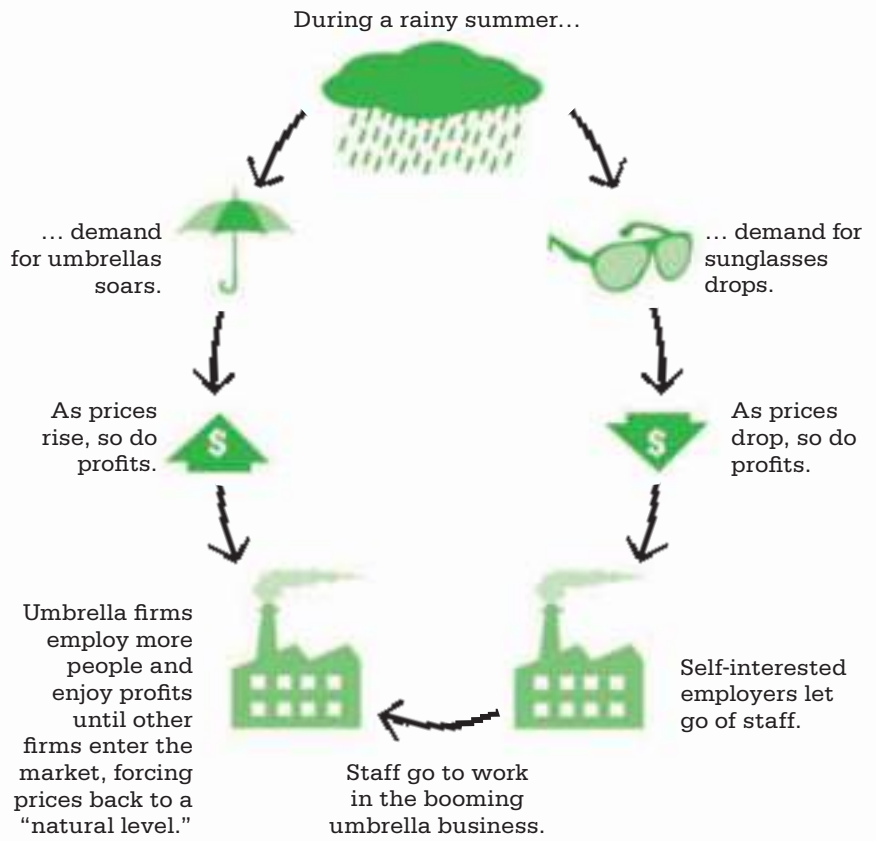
During a rainy summer…

… demand for umbrellas soars.

… demand for sunglasses drops.

As prices rise, so do profits.

$

As prices drop, so do profits.

$

Umbrella firms employ more people and enjoy profits until other firms enter the market, forcing prices back to a "natural level."

Self-interested employers let go of staff.

Staff go to work in the booming umbrella business.